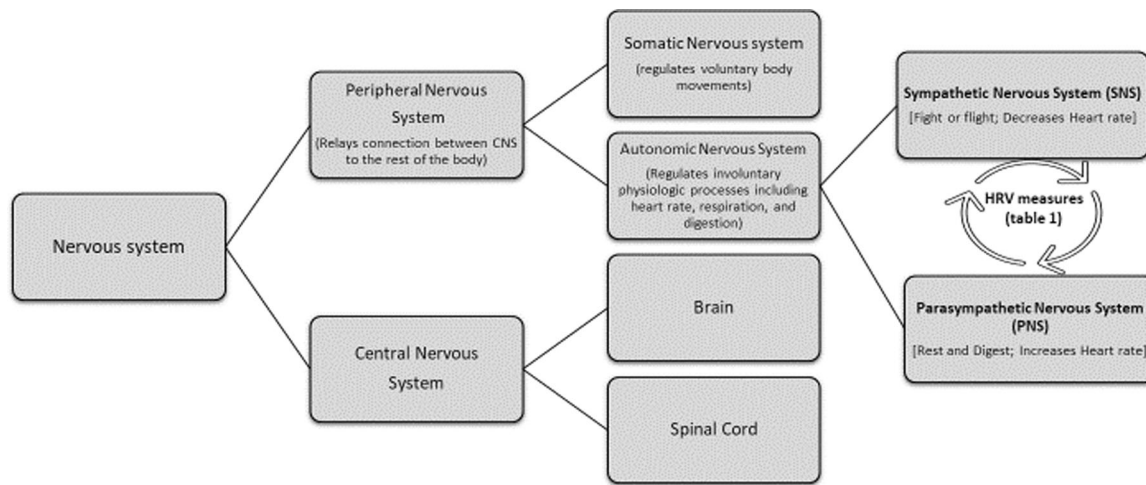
Nervous system

Peripheral Nervous System
(Relays connection between CNS to the rest of the body)

Central Nervous System

Somatic Nervous system
(regulates voluntary body movements)

Autonomic Nervous System
(Regulates involuntary physiologic processes including heart rate, respiration, and digestion)

Brain

Spinal Cord

Sympathetic Nervous System (SNS)
[Fight or flight; Decreases Heart rate]

HRV measures
(table 1)

Parasympathetic Nervous System (PNS)
[Rest and Digest; Increases Heart rate]